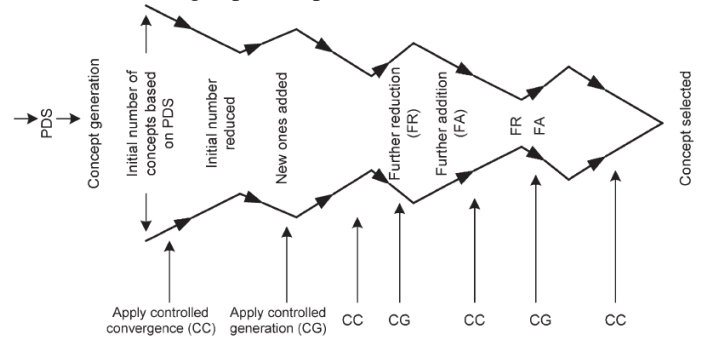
PDS

Concept generation

Initial number of concepts based on PDS

Initial number reduced

New ones added

Further reduction (FR)

Further addition (FA)

FR

FA

Concept selected

Apply controlled convergence (CC)

Apply controlled generation (CG)

CC

CG

CC

CG

CC